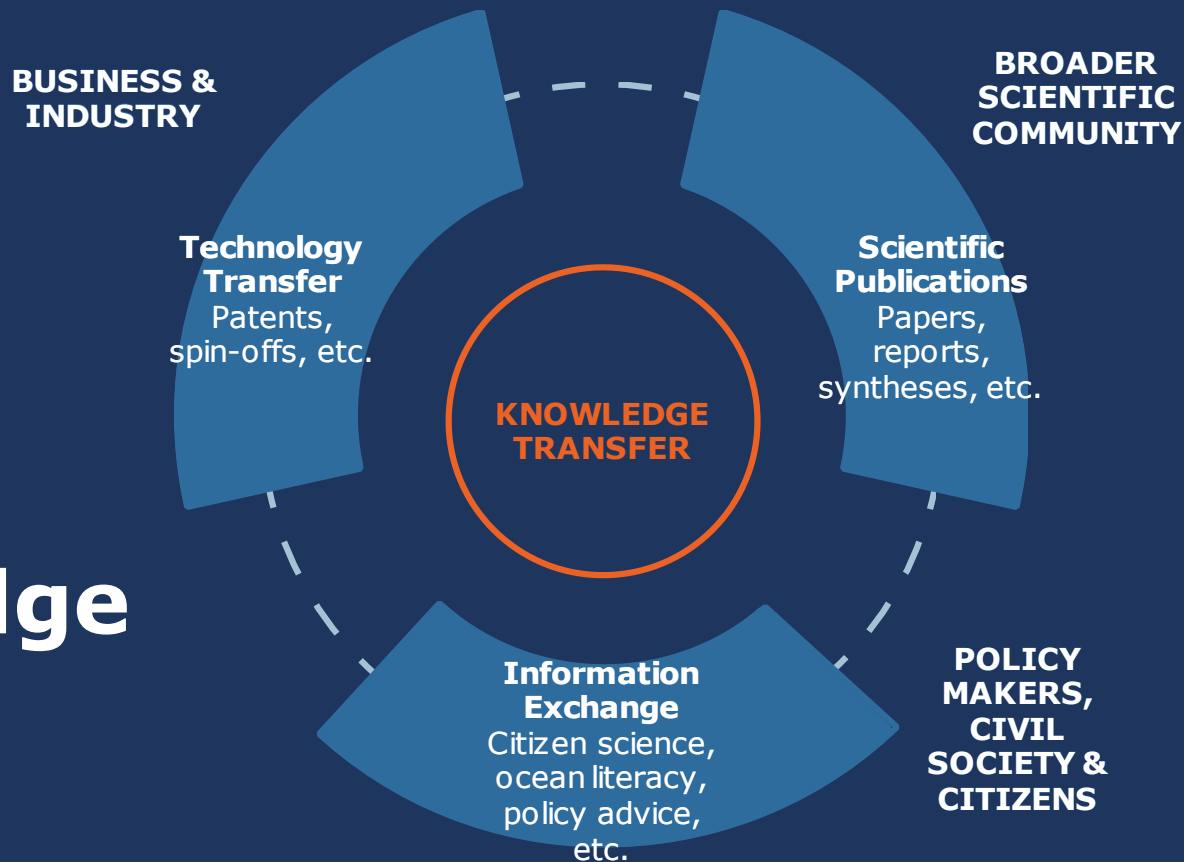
BUSINESS & INDUSTRY

BROADER SCIENTIFIC COMMUNITY

Technology Transfer
Patents, spin-offs, etc.

Scientific Publications
Papers, reports, syntheses, etc.

KNOWLEDGE TRANSFER

lge

Information Exchange
Citizen science, ocean literacy, policy advice, etc.

POLICY MAKERS, CIVIL SOCIETY & CITIZENS